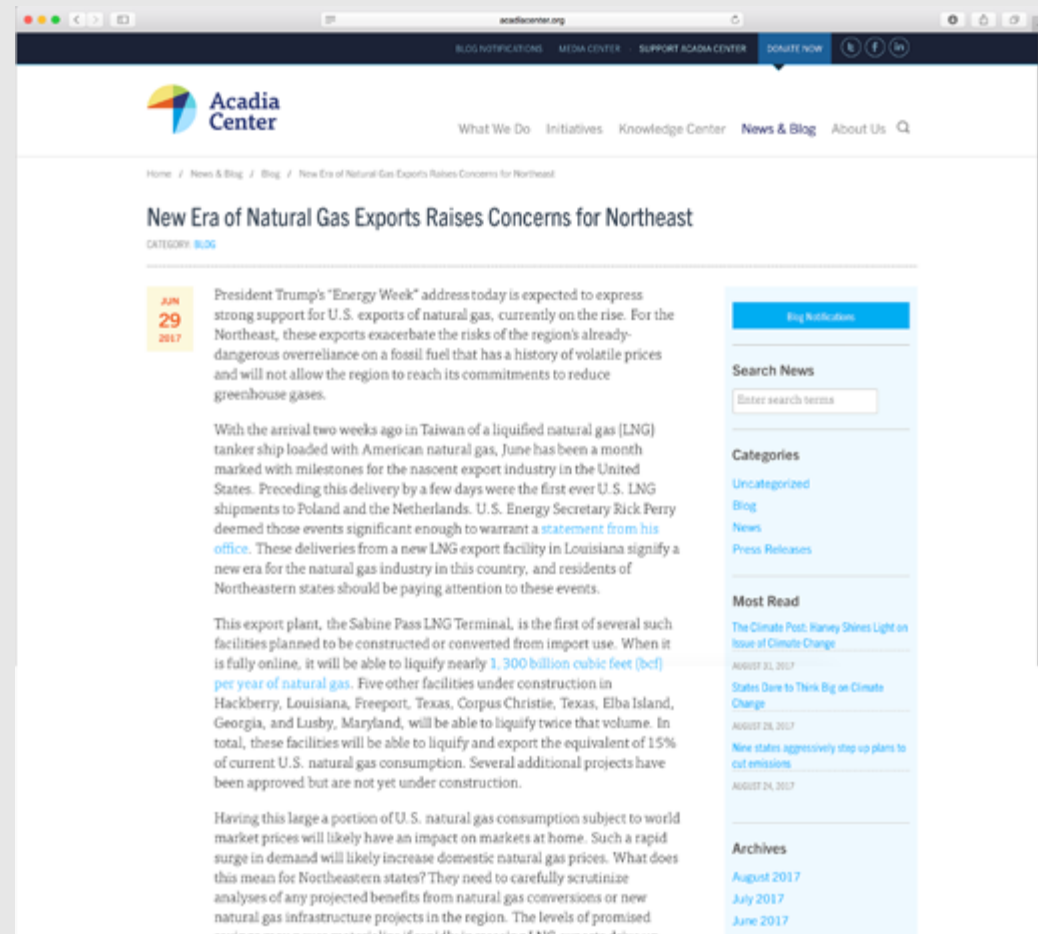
acadiacenter.org

BLOG NOTIFICATIONS MEDIA CENTER SUPPORT ACADIA CENTER DONATE NOW

Acadia Center

What We Do Initiatives Knowledge Center News & Blog About Us

Home / News & Blog / Blog / New Era of Natural Gas Exports Raises Concerns for Northeast

New Era of Natural Gas Exports Raises Concerns for Northeast

CATEGORY: BLOG

JUN 29 2017

President Trump's "Energy Week" address today is expected to express strong support for U.S. exports of natural gas, currently on the rise. For the Northeast, these exports exacerbate the risks of the region's already-dangerous overreliance on a fossil fuel that has a history of volatile prices and will not allow the region to reach its commitments to reduce greenhouse gases.

With the arrival two weeks ago in Taiwan of a liquified natural gas (LNG) tanker ship loaded with American natural gas, June has been a month marked with milestones for the nascent export industry in the United States. Preceding this delivery by a few days were the first ever U.S. LNG shipments to Poland and the Netherlands. U.S. Energy Secretary Rick Perry deemed those events significant enough to warrant a statement from his office. These deliveries from a new LNG export facility in Louisiana signify a new era for the natural gas industry in this country, and residents of Northeastern states should be paying attention to these events.

This export plant, the Sabine Pass LNG Terminal, is the first of several such facilities planned to be constructed or converted from import use. When it is fully online, it will be able to liquify nearly 1,300 billion cubic feet (bcf) per year of natural gas. Five other facilities under construction in Hackberry, Louisiana, Freeport, Texas, Corpus Christie, Texas, Elba Island, Georgia, and Lusby, Maryland, will be able to liquify twice that volume. In total, these facilities will be able to liquify and export the equivalent of 15% of current U.S. natural gas consumption. Several additional projects have been approved but are not yet under construction.

Having this large a portion of U.S. natural gas consumption subject to world market prices will likely have an impact on markets at home. Such a rapid surge in demand will likely increase domestic natural gas prices. What does this mean for Northeastern states? They need to carefully scrutinize analyses of any projected benefits from natural gas conversions or new natural gas infrastructure projects in the region. The levels of promised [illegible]

Blog Notifications

Search News

Enter search terms

Categories

Uncategorized

Blog

News

Press Releases

Most Read

The Climate Post: Harvey Shines Light on Issue of Climate Change

AUGUST 31, 2017

States Dare to Think Big on Climate Change

AUGUST 28, 2017

Nine states aggressively step up plans to cut emissions

AUGUST 24, 2017

Archives

August 2017

July 2017

June 2017